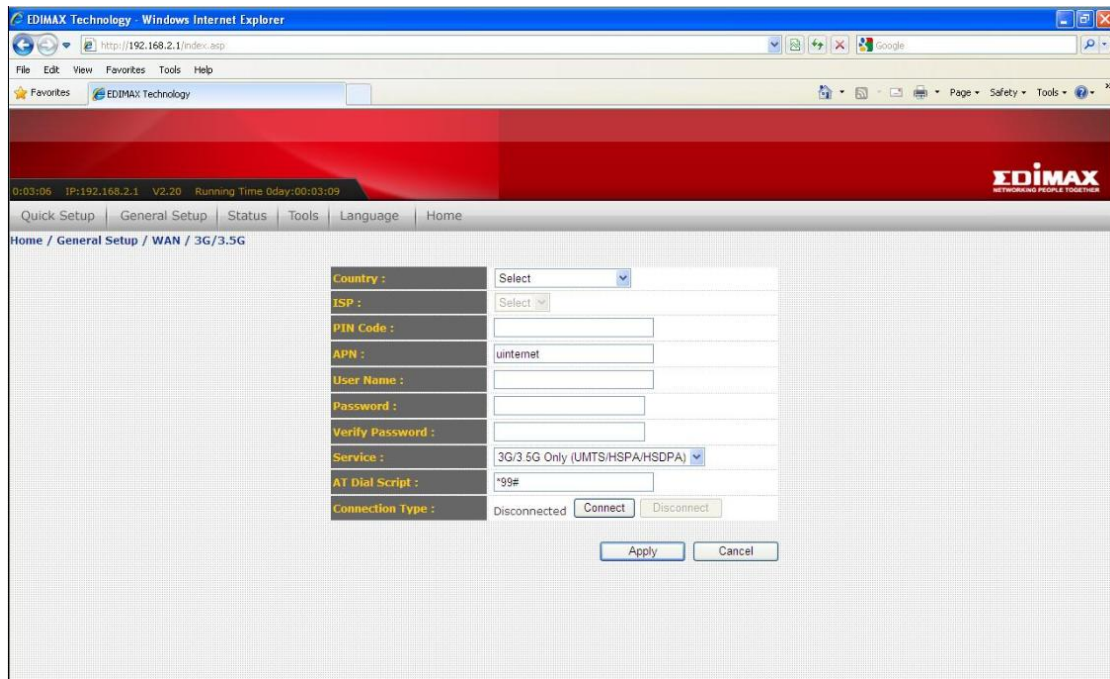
EDIMAX Technology - Windows Internet Explorer

http://192.168.2.1/index.asp

Google

File Edit View Favorites Tools Help

Favorites EDIMAX Technology

Page ▾ Safety ▾ Tools ▾

0:03:06 IP:192.168.2.1 V2.20 Running Time 0day:00:03:09

EDIMAX
NETWORKING PEOPLE TOGETHER

Quick Setup | General Setup | Status | Tools | Language | Home

Home / General Setup / WAN / 3G/3.5G

| | |
|---|---|
| Country : | Select |
| ISP : | Select |
| PIN Code : | |
| APN : | uinternet |
| User Name : | |
| Password : | |
| Verify Password : | |
| Service : | 3G/3.5G Only (UMTS/HSPA/HSDPA) |
| AT Dial Script : | *99# |
| Connection Type : | Disconnected Connect Disconnect |

Apply Cancel